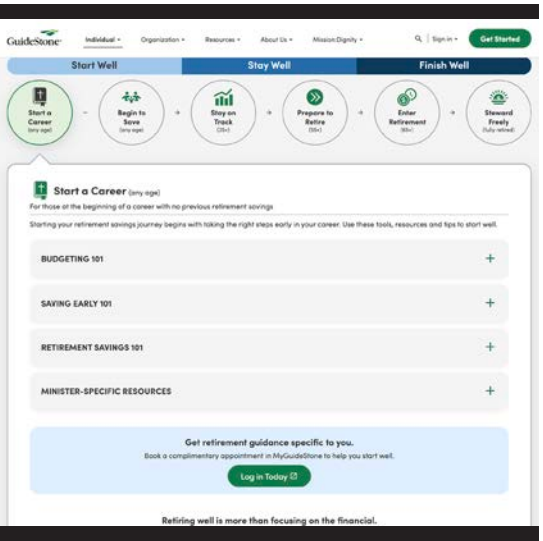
GuideStone

Individual ▾   Organization ▾   Resources ▾   About Us ▾   MissionDignity ▾   Sign in ▾   Get Started

Start Well   Stay Well   Finish Well

Start a Career (any age)
Begin to Save (any age)
Stay on Track (35+)
Prepare to Retire (55+)
Enter Retirement (65+)
Steward Freely (fully retired)

Start a Career (any age)
For those at the beginning of a career with no previous retirement savings

Starting your retirement savings journey begins with taking the right steps early in your career. Use these tools, resources and tips to start well.

BUDGETING 101 +

SAVING EARLY 101 +

RETIREMENT SAVINGS 101 +

MINISTER-SPECIFIC RESOURCES +

Get retirement guidance specific to you.
Book a complimentary appointment in MyGuideStone to help you start well.

Log in Today

Retiring well is more than focusing on the financial.